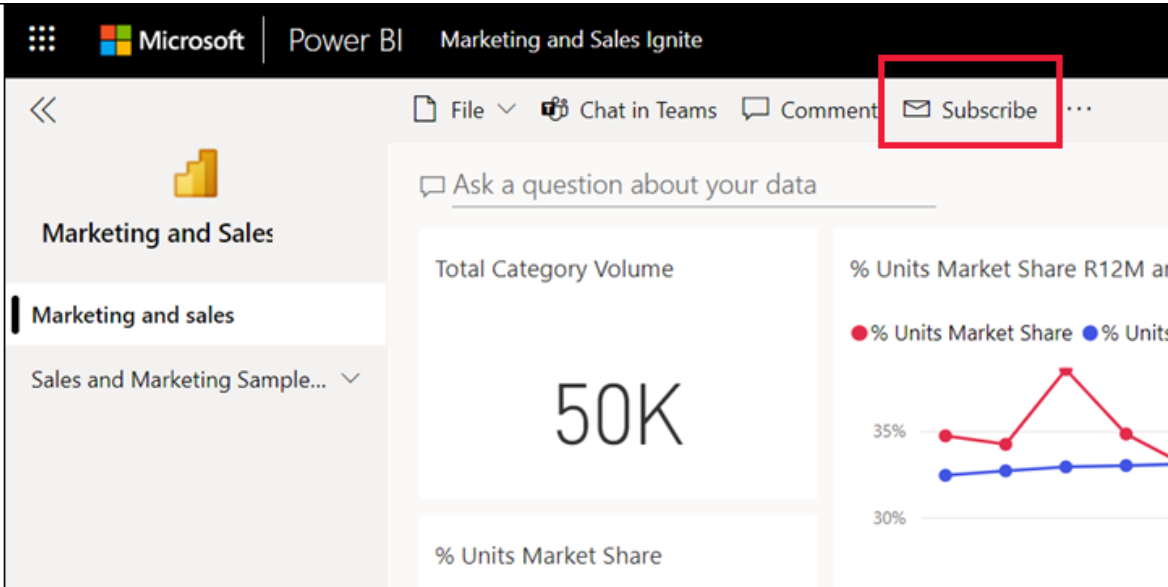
Microsoft | Power BI Marketing and Sales Ignite

File Chat in Teams Comment Subscribe ···

Marketing and Sales

Marketing and sales

Sales and Marketing Sample...

Ask a question about your data

Total Category Volume

50K

% Units Market Share R12M ar

% Units Market Share % Units

35%

30%

% Units Market Share